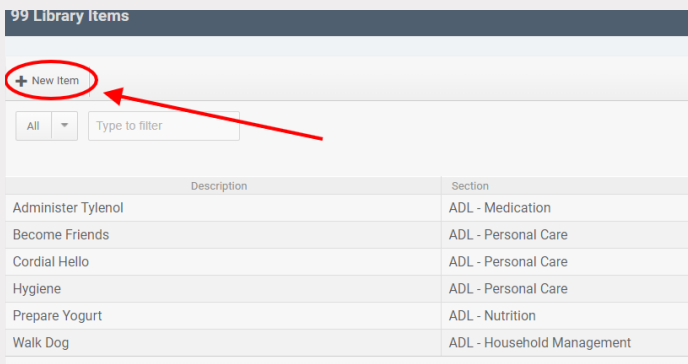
99 Library Items

New Item

All

Type to filter

| Description | Section |
|---|---|
| Administer Tylenol | ADL - Medication |
| Become Friends | ADL - Personal Care |
| Cordial Hello | ADL - Personal Care |
| Hygiene | ADL - Personal Care |
| Prepare Yogurt | ADL - Nutrition |
| Walk Dog | ADL - Household Management |